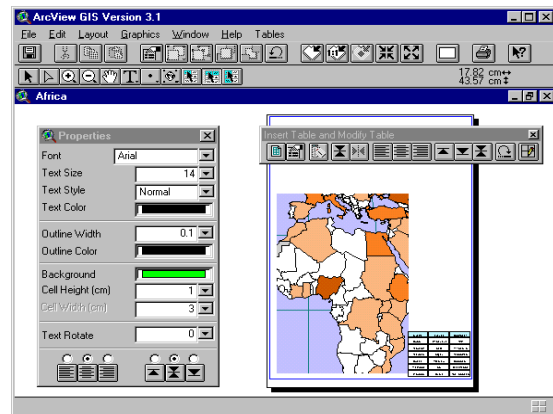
ArcView GIS Version 3.1

File Edit Layout Graphics Window Help Tables

17.82 cm
43.57 cm

Africa

Properties

Font Arial

Text Size 14

Text Style Normal

Text Color

Outline Width 0.1

Outline Color

Background

Cell Height (cm) 1

Cell Width (cm) 3

Text Rotate 0

Insert Table and Modify Table